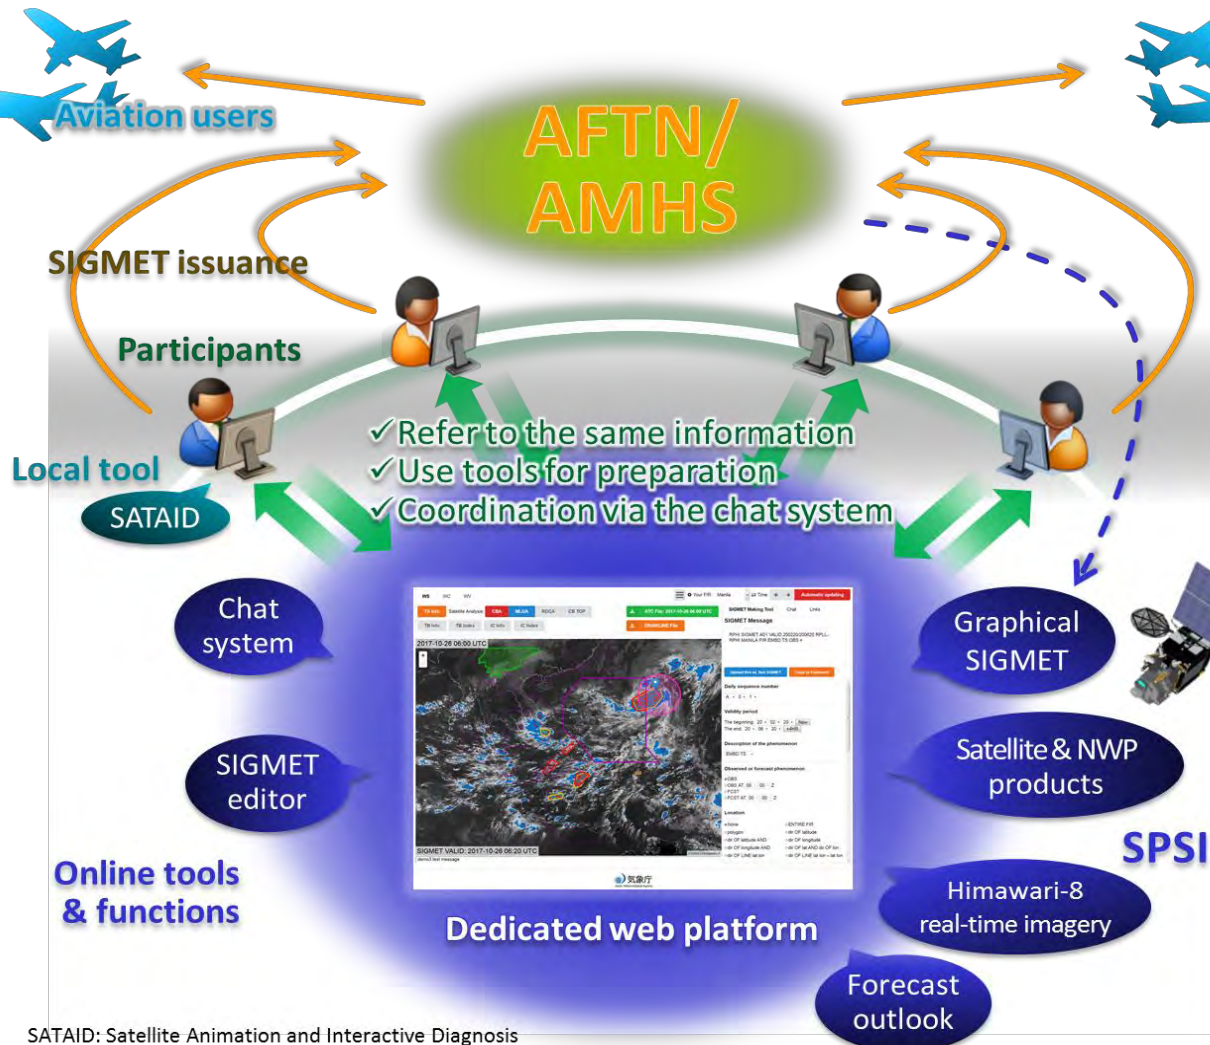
Aviation users

AFTN/ AMHS

SIGMET issuance

Participants

Local tool

SATAID

✓Refer to the same information
✓Use tools for preparation
✓Coordination via the chat system

Chat system

SIGMET editor

Online tools & functions

Graphical SIGMET

Satellite & NWP products

SPSI

Himawari-8 real-time imagery

Forecast outlook

Dedicated web platform

SIGMET VALID: 2017-10-26 06:20 UTC

SATAID: Satellite Animation and Interactive Diagnosis